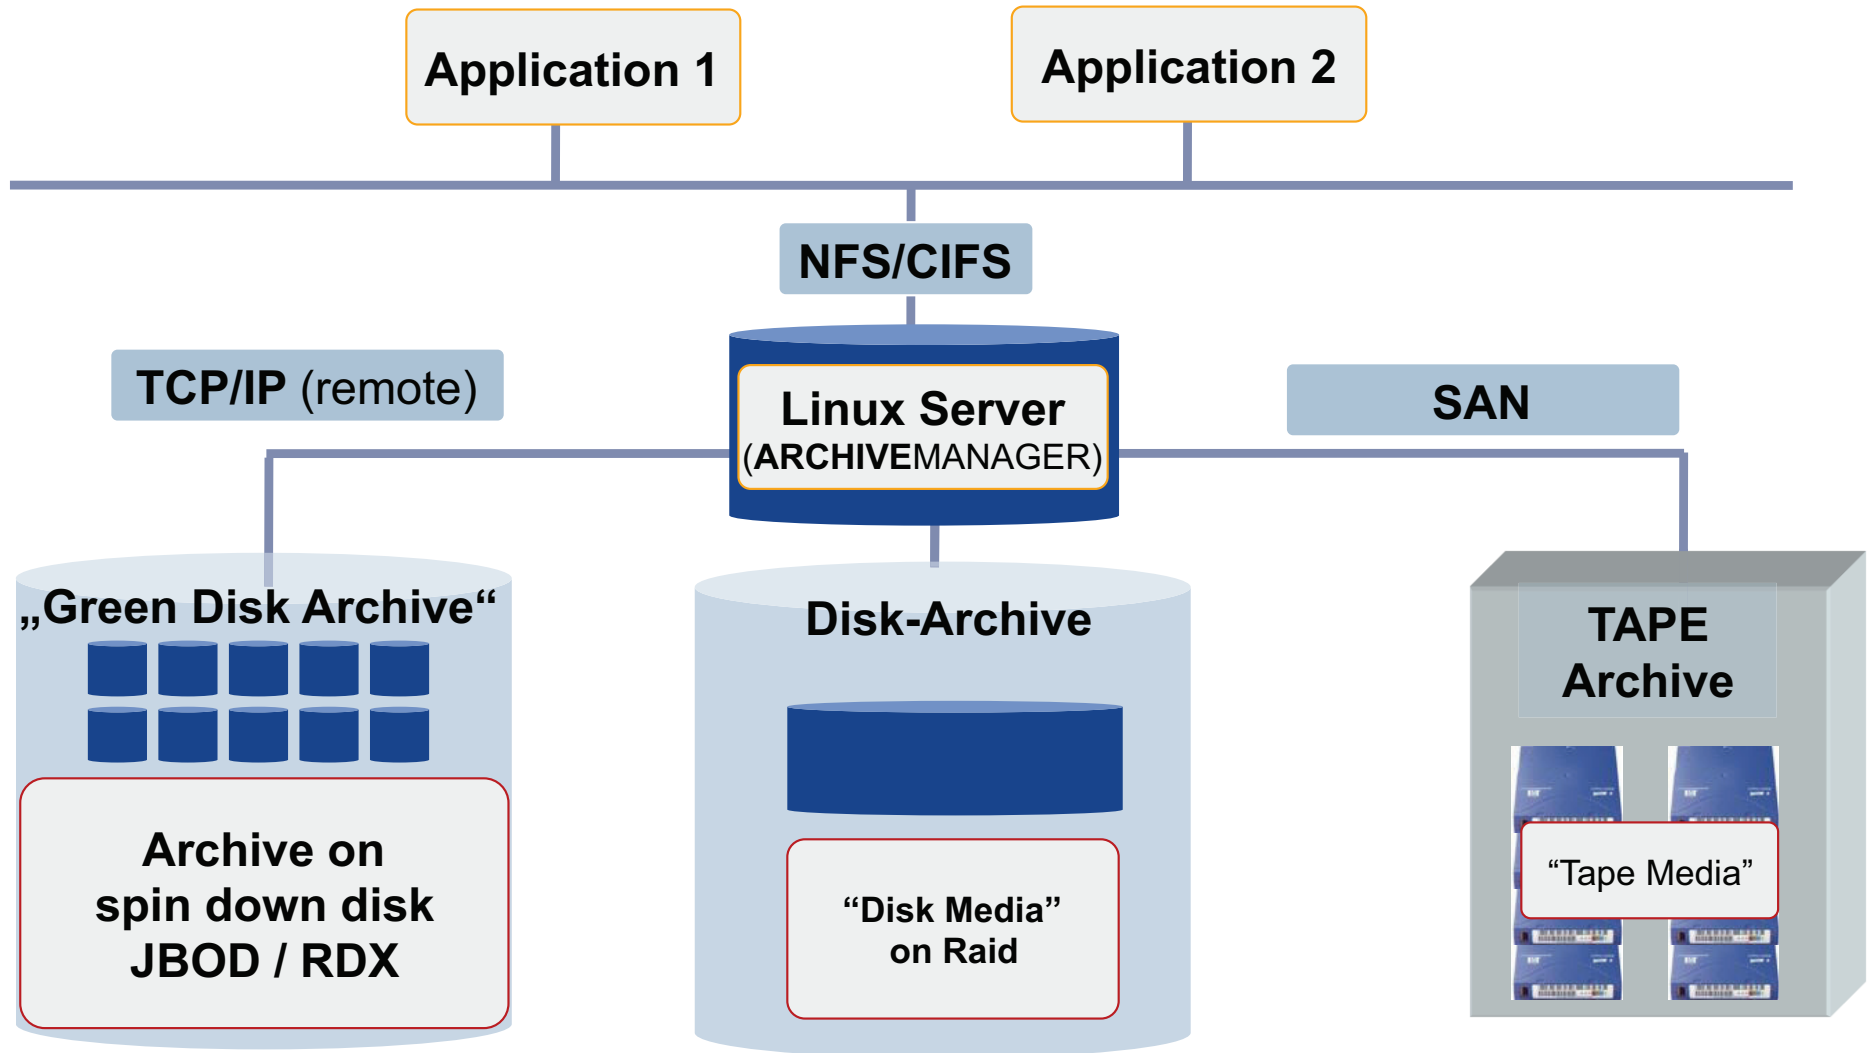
Application 1

Application 2

NFS/CIFS

TCP/IP (remote)

Linux Server
(ARCHIVEMANAGER)

SAN

„Green Disk Archive“

Archive on
spin down disk
JBOD / RDX

Disk-Archive

“Disk Media”
on Raid

TAPE
Archive

“Tape Media”